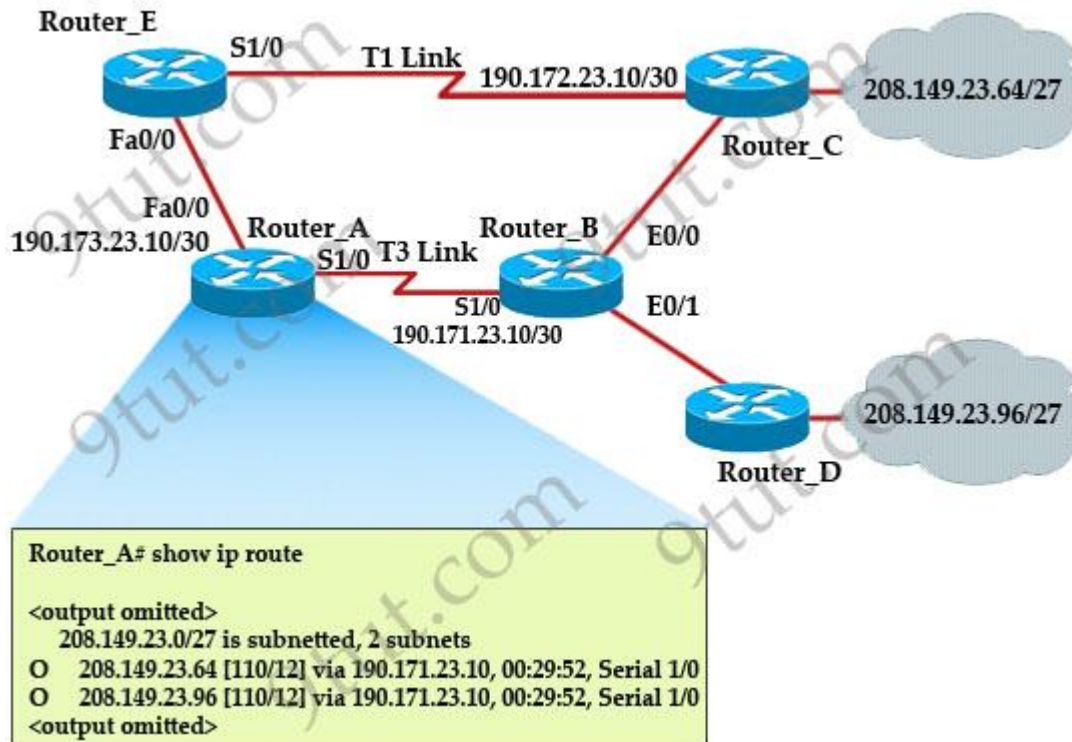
Router_E

S1/0

T1 Link

190.172.23.10/30

208.149.23.64/27

Fa0/0

Router_C

Fa0/0

190.173.23.10/30

Router_A

Router_B

E0/0

S1/0

T3 Link

S1/0

E0/1

190.171.23.10/30

208.149.23.96/27

Router_D

Router_A# show ip route

<output omitted>
208.149.23.0/27 is subnetted, 2 subnets
O 208.149.23.64 [110/12] via 190.171.23.10, 00:29:52, Serial 1/0
O 208.149.23.96 [110/12] via 190.171.23.10, 00:29:52, Serial 1/0
<output omitted>

9tut.com